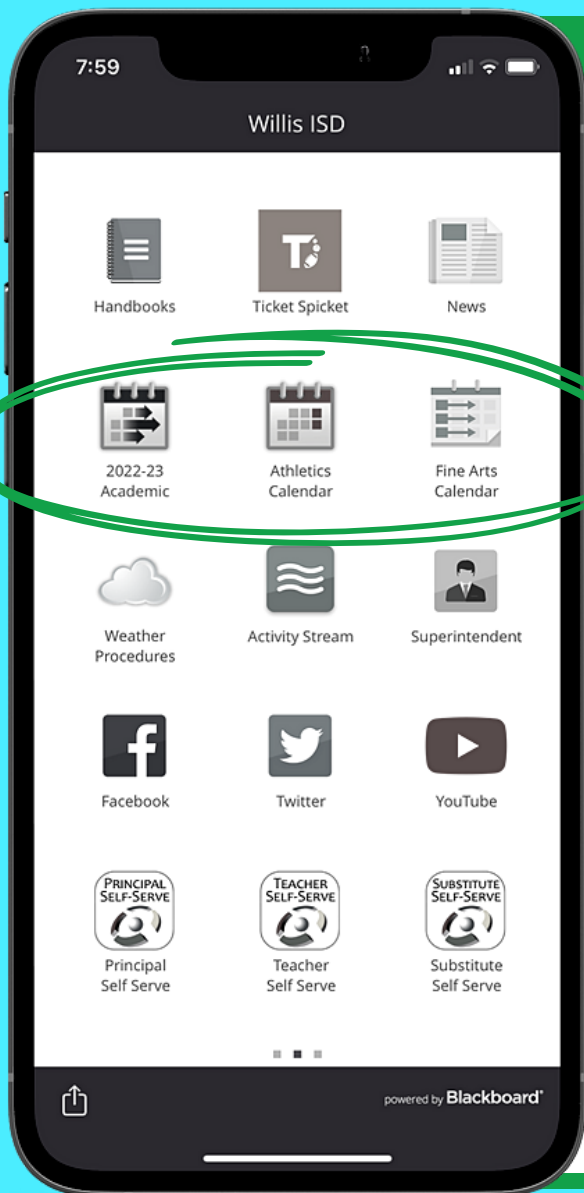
7:59

Willis ISD

Handbooks

Ticket Spicket

News

2022-23 Academic

Athletics Calendar

Fine Arts Calendar

Weather Procedures

Activity Stream

Superintendent

Facebook

Twitter

YouTube

PRINCIPAL SELF-SERVE

Principal Self Serve

TEACHER SELF-SERVE

Teacher Self Serve

SUBSTITUTE SELF-SERVE

Substitute Self Serve

powered by Blackboard